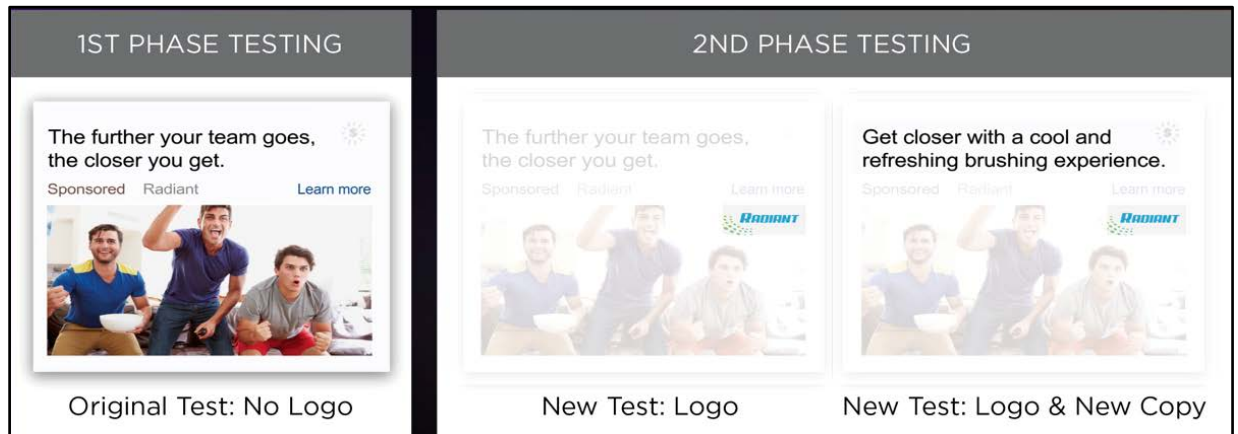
1ST PHASE TESTING

The further your team goes, the closer you get.

Sponsored Radiant Learn more

Original Test: No Logo

2ND PHASE TESTING

The further your team goes, the closer you get.

Sponsored Radiant Learn more

RADIANT

New Test: Logo

Get closer with a cool and refreshing brushing experience.

Sponsored Radiant Learn more

RADIANT

New Test: Logo & New Copy